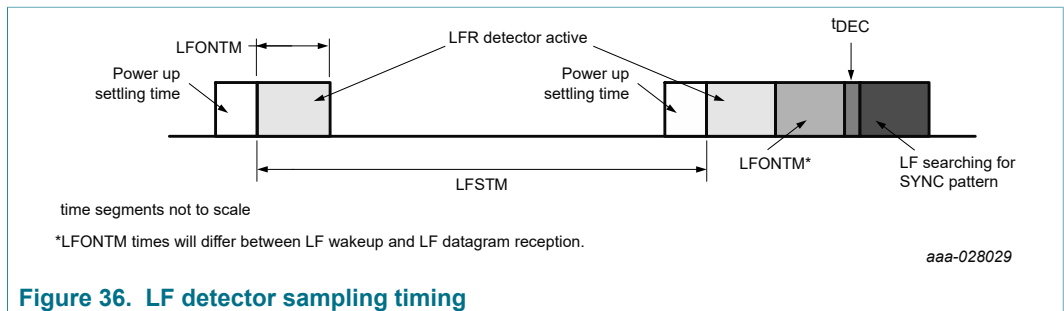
LFONTM

LFR detector active

$t_{DEC}$

Power up settling time

Power up settling time

LFONTM*

LF searching for SYNC pattern

LFSTM

time segments not to scale

*LFONTM times will differ between LF wakeup and LF datagram reception.

aaa-028029

Figure 36. LF detector sampling timing